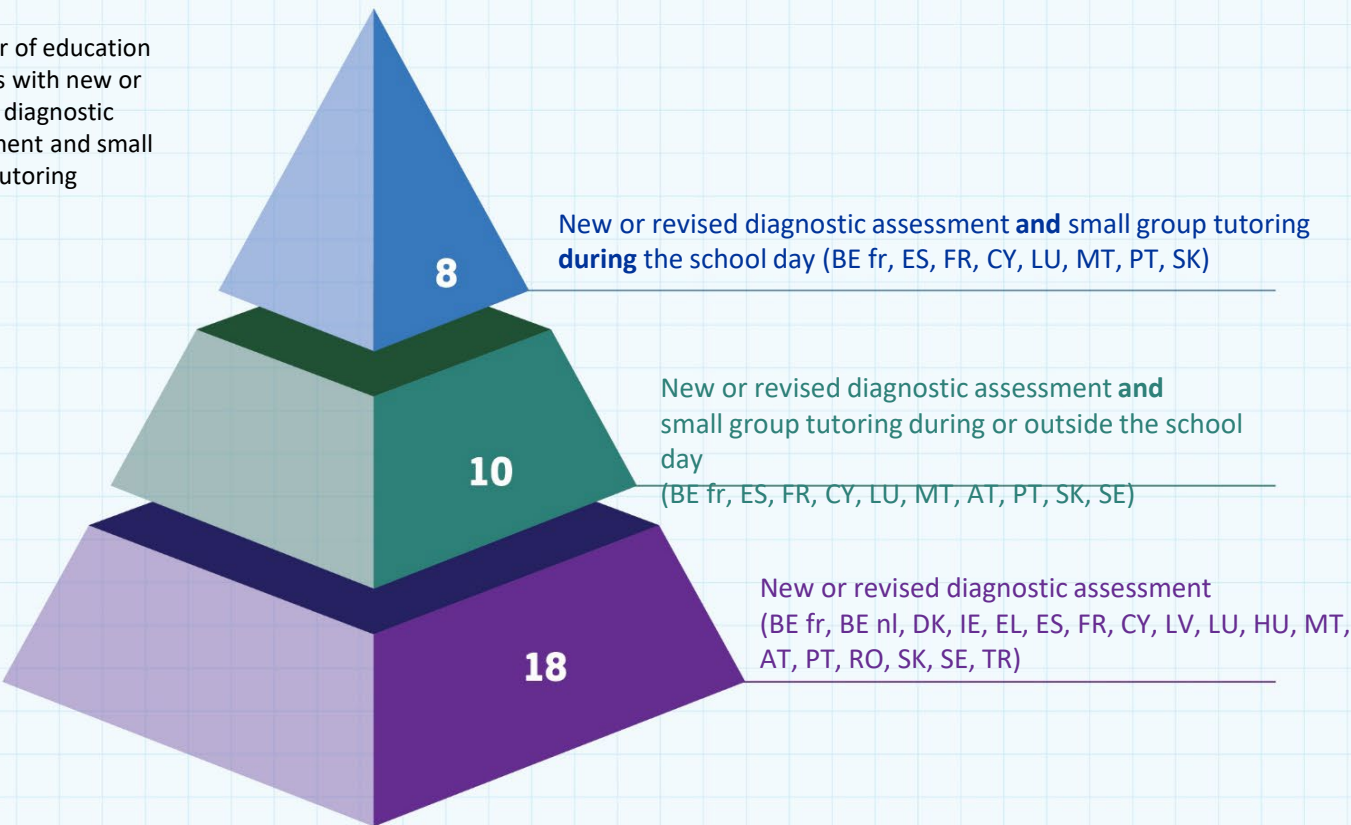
r of education s with new or diagnostic nent and small utoring

8

New or revised diagnostic assessment **and** small group tutoring **during** the school day (BE fr, ES, FR, CY, LU, MT, PT, SK)

10

New or revised diagnostic assessment **and** small group tutoring during or outside the school day (BE fr, ES, FR, CY, LU, MT, AT, PT, SK, SE)

18

New or revised diagnostic assessment (BE fr, BE nl, DK, IE, EL, ES, FR, CY, LV, LU, HU, MT, AT, PT, RO, SK, SE, TR)